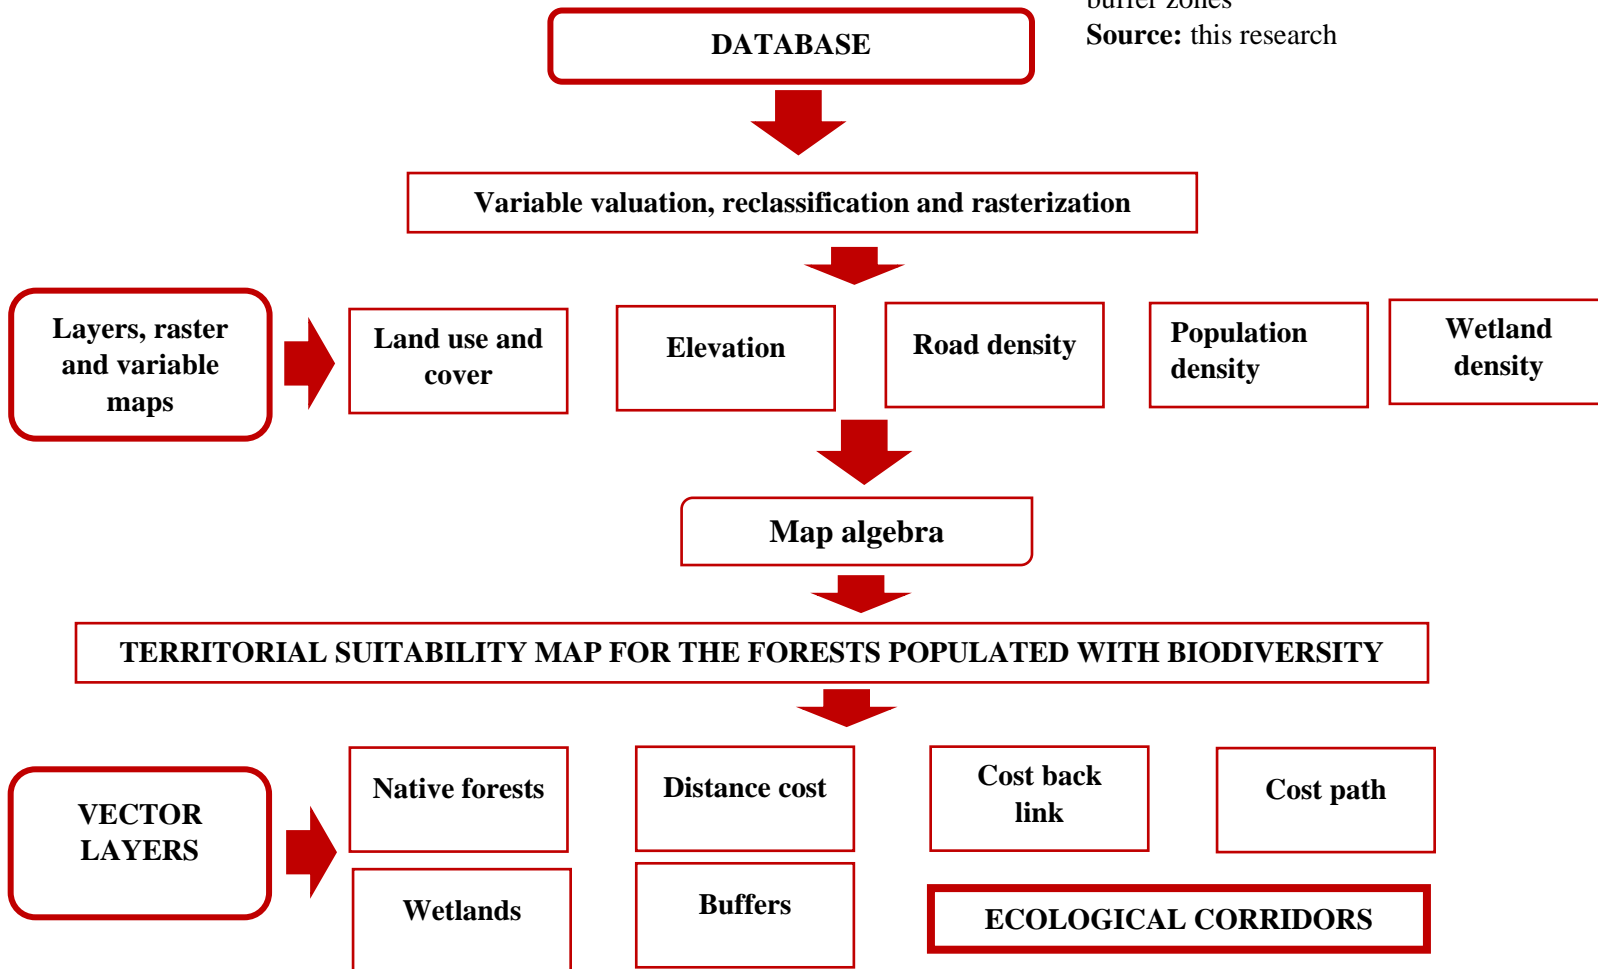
buffer zones
**Source:** this research

DATABASE

Variable valuation, reclassification and rasterization

Layers, raster and variable maps

Land use and cover

Elevation

Road density

Population density

Wetland density

Map algebra

TERRITORIAL SUITABILITY MAP FOR THE FORESTS POPULATED WITH BIODIVERSITY

VECTOR LAYERS

Native forests

Distance cost

Cost back link

Cost path

Wetlands

Buffers

ECOLOGICAL CORRIDORS